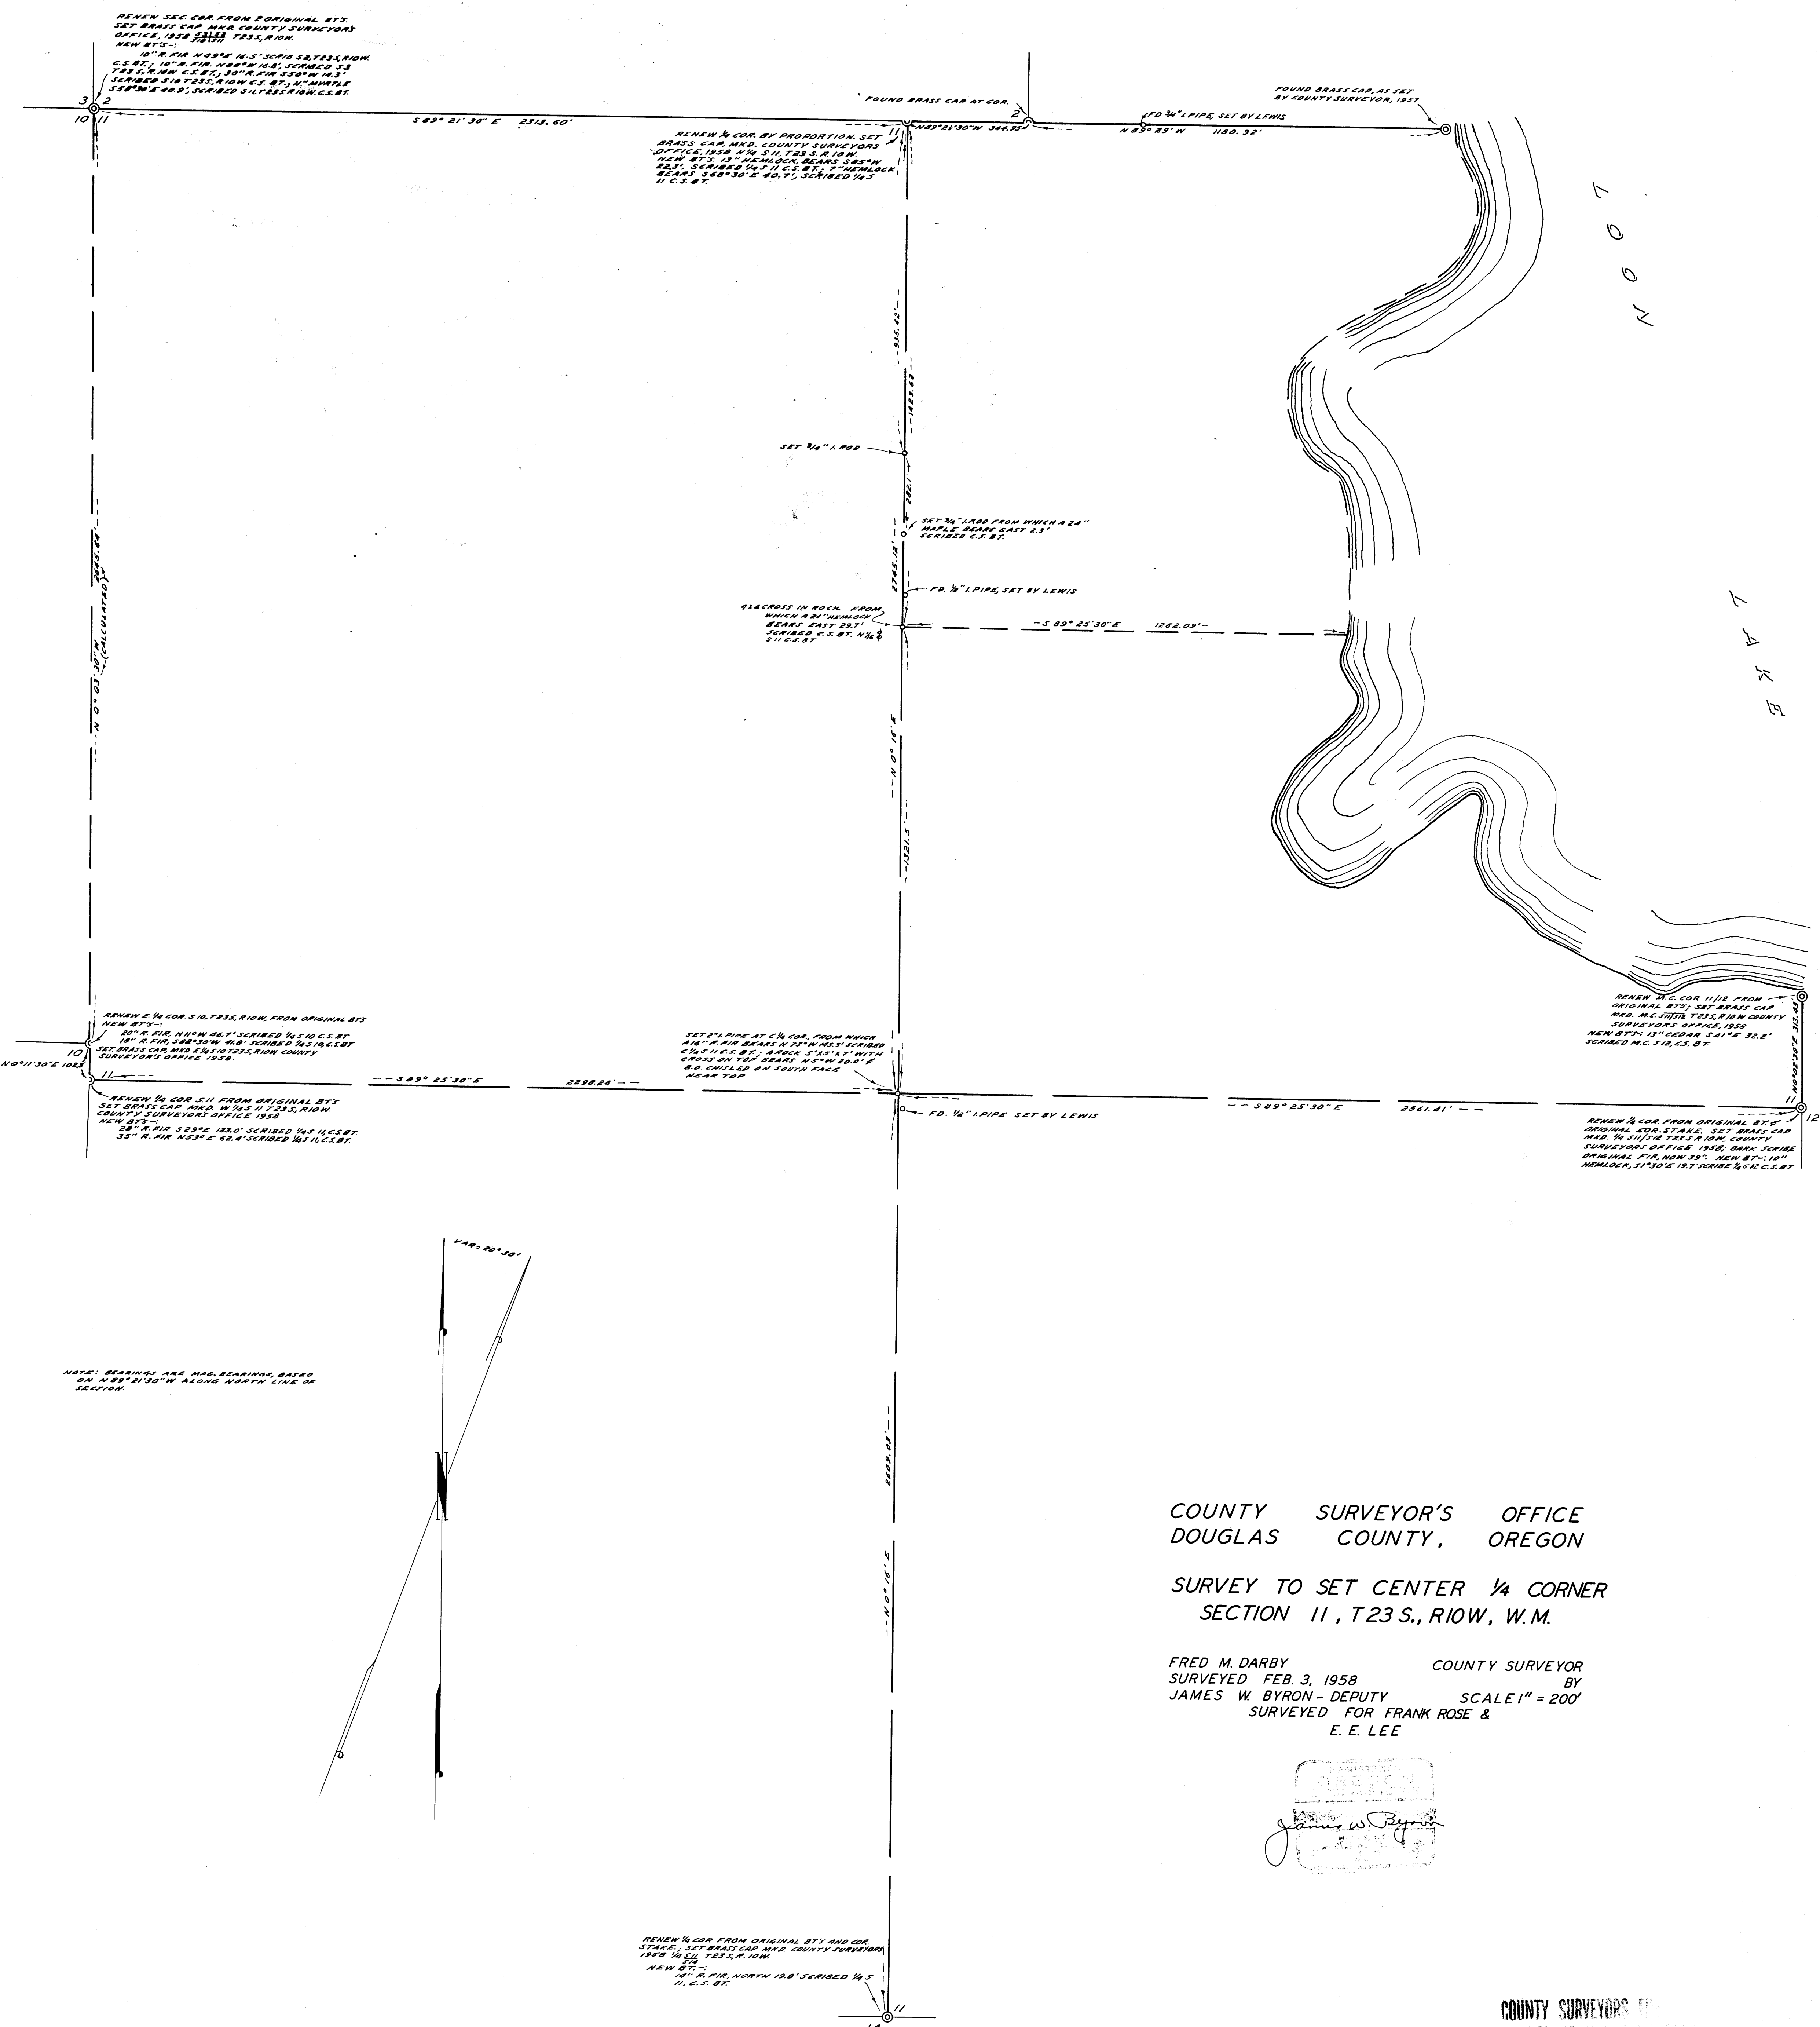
RENEW SEC. COR. FROM 2 ORIGINAL BT'S. SET BRASS CAP MKD. COUNTY SURVEYORS OFFICE, 1958 T23S R10W
NEW BT'S:-
10" R. FIR N 49° E 16.5' SCRIB S2,T23S,R10W. C.S.BT.; 10" R. FIR N 80° W 16.8', SCRIBED S3 T23S,R10W C.S.BT.; 30" R. FIR S50°W 14.3' SCRIBED S10 T23S,R10W C.S.BT.; 11" MYRTLE S58°30'E 40.9', SCRIBED S11,T23S,R10W. C.S.BT.

3 2
10 11

S 89° 21' 30" E 2313.60'

FOUND BRASS CAP AT COR.

2
11

N 89°21'30"W 344.95'

FD. 3/4" I. PIPE, SET BY LEWIS

N 89° 29' W 1180.32'

FOUND BRASS CAP, AS SET BY COUNTY SURVEYOR, 1957

RENEW 1/4 COR. BY PROPORTION. SET BRASS CAP, MKD. COUNTY SURVEYORS OFFICE, 1958 N 1/4 S 11, T23 S. R 10W. NEW BT'S. 13" HEMLOCK, BEARS S85°W 82.3', SCRIBED 1/4 S 11 C.S. BT.; 7" HEMLOCK BEARS S 68°30' E 40.7', SCRIBED 1/4 S 11 C.S. BT.

TOOL

LAKE

316.42'

1482.48'

SET 3/4" I. ROD

282.1'

SET 3/4" I. ROD FROM WHICH A 24" MAPLE BEARS EAST 2.3' SCRIBED C.S. BT.

2765.12'

FD. 1/2" I. PIPE, SET BY LEWIS

4 X CROSS IN ROCK FROM WHICH A 21" HEMLOCK BEARS EAST 29.7' SCRIBED C.S. BT. N 1/16 S 11 C.S. BT.

S 89° 25' 30" E 1262.09'

2645.66'

N 0° 03' 30" W (CALCULATED)

N 0° 15' E

1321.5'

RENEW E. 1/4 COR. S 10, T23S, R10W, FROM ORIGINAL BT'S
NEW BT'S:-
20" R. FIR N 11° W 46.7' SCRIBED 1/4 S 10 C.S. BT.
18" R. FIR S 82°30' W 41.8' SCRIBED 1/4 S 10 C.S. BT.
SET BRASS CAP, MKD. E 1/4 S 10 T23S, R10W COUNTY SURVEYOR'S OFFICE 1958.

10
11

N 0° 11' 30" E 102.3'

S 89° 25' 30" E 2898.24'

SET 2" I. PIPE AT C 1/4 COR. FROM WHICH A 16" R. FIR BEARS N 73° W 45.3' SCRIBED C 1/4 S 11 C.S. BT.; & ROCK 5'X5'X7' WITH CROSS ON TOP BEARS N 5° W 20.0' & B.O. CHISLED ON SOUTH FACE NEAR TOP

FD. 1/2" I. PIPE SET BY LEWIS

S 89° 25' 30" E 2561.41'

RENEW 1/4 COR. S 11 FROM ORIGINAL BT'S SET BRASS CAP MKD. W 1/4 S 11 T23S, R10W. COUNTY SURVEYORS OFFICE 1958
NEW BT'S:-
28" R. FIR S 29° E 133.0' SCRIBED 1/4 S 11, C.S. BT.
35" R. FIR N 53° E 62.4' SCRIBED 1/4 S 11, C.S. BT.

RENEW M.C. COR 11/12 FROM ORIGINAL BT'S; SET BRASS CAP MKD. M.C. S11/S12 T23S, R10W COUNTY SURVEYORS OFFICE, 1958
NEW BT'S:- 13" CEDAR S 41° E 32.2' SCRIBED M.C. S 12, C.S. BT.

N 0° 25' 30" E 315.81'

11 12

RENEW 1/4 COR. FROM ORIGINAL BT & ORIGINAL COR. STAKE. SET BRASS CAP MKD. 1/4 S11/S12 T23S R10W. COUNTY SURVEYORS OFFICE 1958; BARK SCRIBE ORIGINAL FIR, NOW 39". NEW BT:- 10" HEMLOCK, S 1°30' E 19.7' SCRIBE 1/4 S 12 C.S. BT

VAR. 20° 30'

NOTE: BEARINGS ARE MAG. BEARINGS, BASED ON N 89° 21' 30" W. ALONG NORTH LINE OF SECTION.

2609.03'

N 0° 15' E

COUNTY SURVEYOR'S OFFICE
DOUGLAS COUNTY, OREGON

SURVEY TO SET CENTER 1/4 CORNER
SECTION 11, T23 S., R10W, W.M.

FRED M. DARBY COUNTY SURVEYOR
SURVEYED FEB. 3, 1958 BY
JAMES W. BYRON - DEPUTY SCALE 1" = 200'
SURVEYED FOR FRANK ROSE & E. E. LEE

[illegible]
James W. Byron

RENEW 1/4 COR. FROM ORIGINAL BT'S AND COR. STAKE.; SET BRASS CAP MKD. COUNTY SURVEYORS 1958 1/4 S11 S14 T23S, R. 10W.
NEW BT.:-
14" R. FIR NORTH 19.8' SCRIBED 1/4 S 11, C.S. BT.

11
14

COUNTY SURVEYORS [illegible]